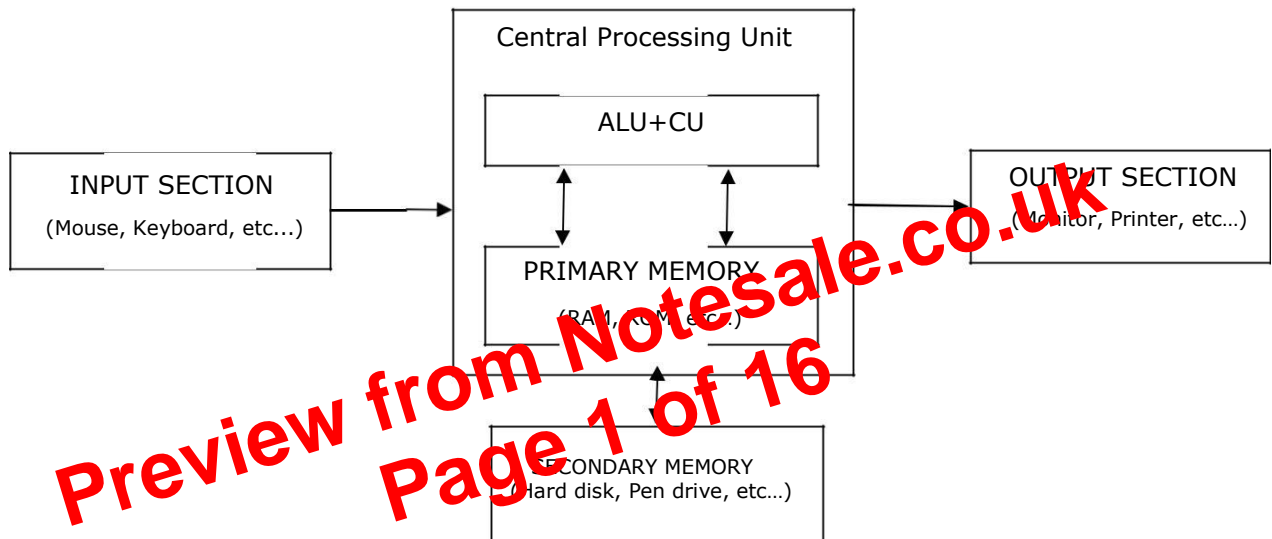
Central Processing Unit

ALU+CU

INPUT SECTION
(Mouse, Keyboard, etc...)

OUTPUT SECTION
([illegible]itor, Printer, etc…)

PRIMARY MEMORY
([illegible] etc…)

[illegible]ECONDARY MEMORY
([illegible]ard disk, Pen drive, etc…)

Preview from Notesale.co.uk
Page 1 of 16